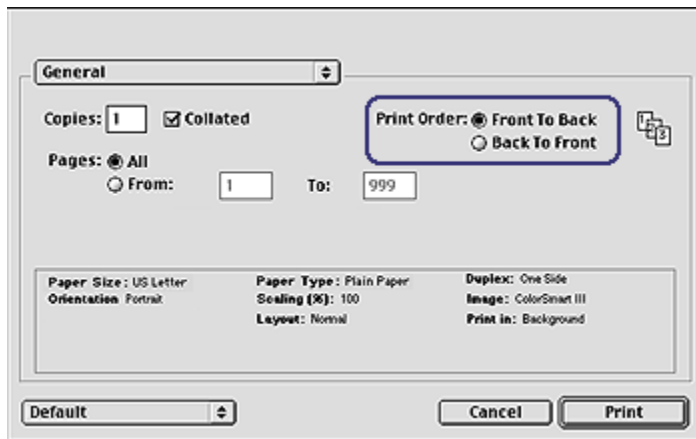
General

Copies: 1 Collated

Print Order: Front To Back
Back To Front

Pages: All
From: 1 To: 999

Paper Size: US Letter
Orientation: Portrait
Paper Type: Plain Paper
Scaling (%): 100
Layout: Normal
Duplex: One Side
Image: ColorSmart III
Print in: Background

Default

Cancel Print